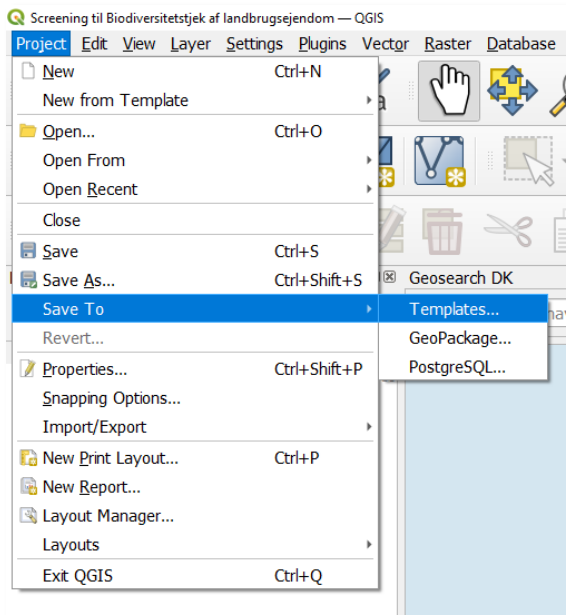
Screening til Biodiversitetstjek af landbrugsejendom — QGIS

Project Edit View Layer Settings Plugins Vector Raster Database

New Ctrl+N
New from Template
Open... Ctrl+O
Open From
Open Recent
Close
Save Ctrl+S
Save As... Ctrl+Shift+S
Save To
Revert...
Properties... Ctrl+Shift+P
Snapping Options...
Import/Export
New Print Layout... Ctrl+P
New Report...
Layout Manager...
Layouts
Exit QGIS Ctrl+Q

Geosearch DK

Templates...
GeoPackage...
PostgreSQL...